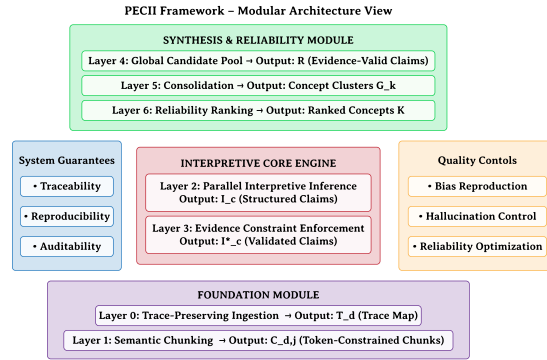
PECII Framework – Modular Architecture View

SYNTHESIS & RELIABILITY MODULE

Layer 4: Global Candidate Pool → Output: R (Evidence-Valid Claims)

Layer 5: Consolidation → Output: Concept Clusters G_k

Layer 6: Reliability Ranking → Output: Ranked Concepts K

System Guarantees

• Traceability

• Reproducibility

• Auditability

INTERPRETIVE CORE ENGINE

Layer 2: Parallel Interpretive Inference Output: I_c (Structured Claims)

Layer 3: Evidence Constraint Enforcement Output: I*_c (Validated Claims)

Quality Contols

• Bias Reproduction

• Hallucination Control

• Reliability Optimization

FOUNDATION MODULE

Layer 0: Trace-Preserving Ingestion → Output: T_d (Trace Map)

Layer 1: Semantic Chunking → Output: C_d,j (Token-Constrained Chunks)